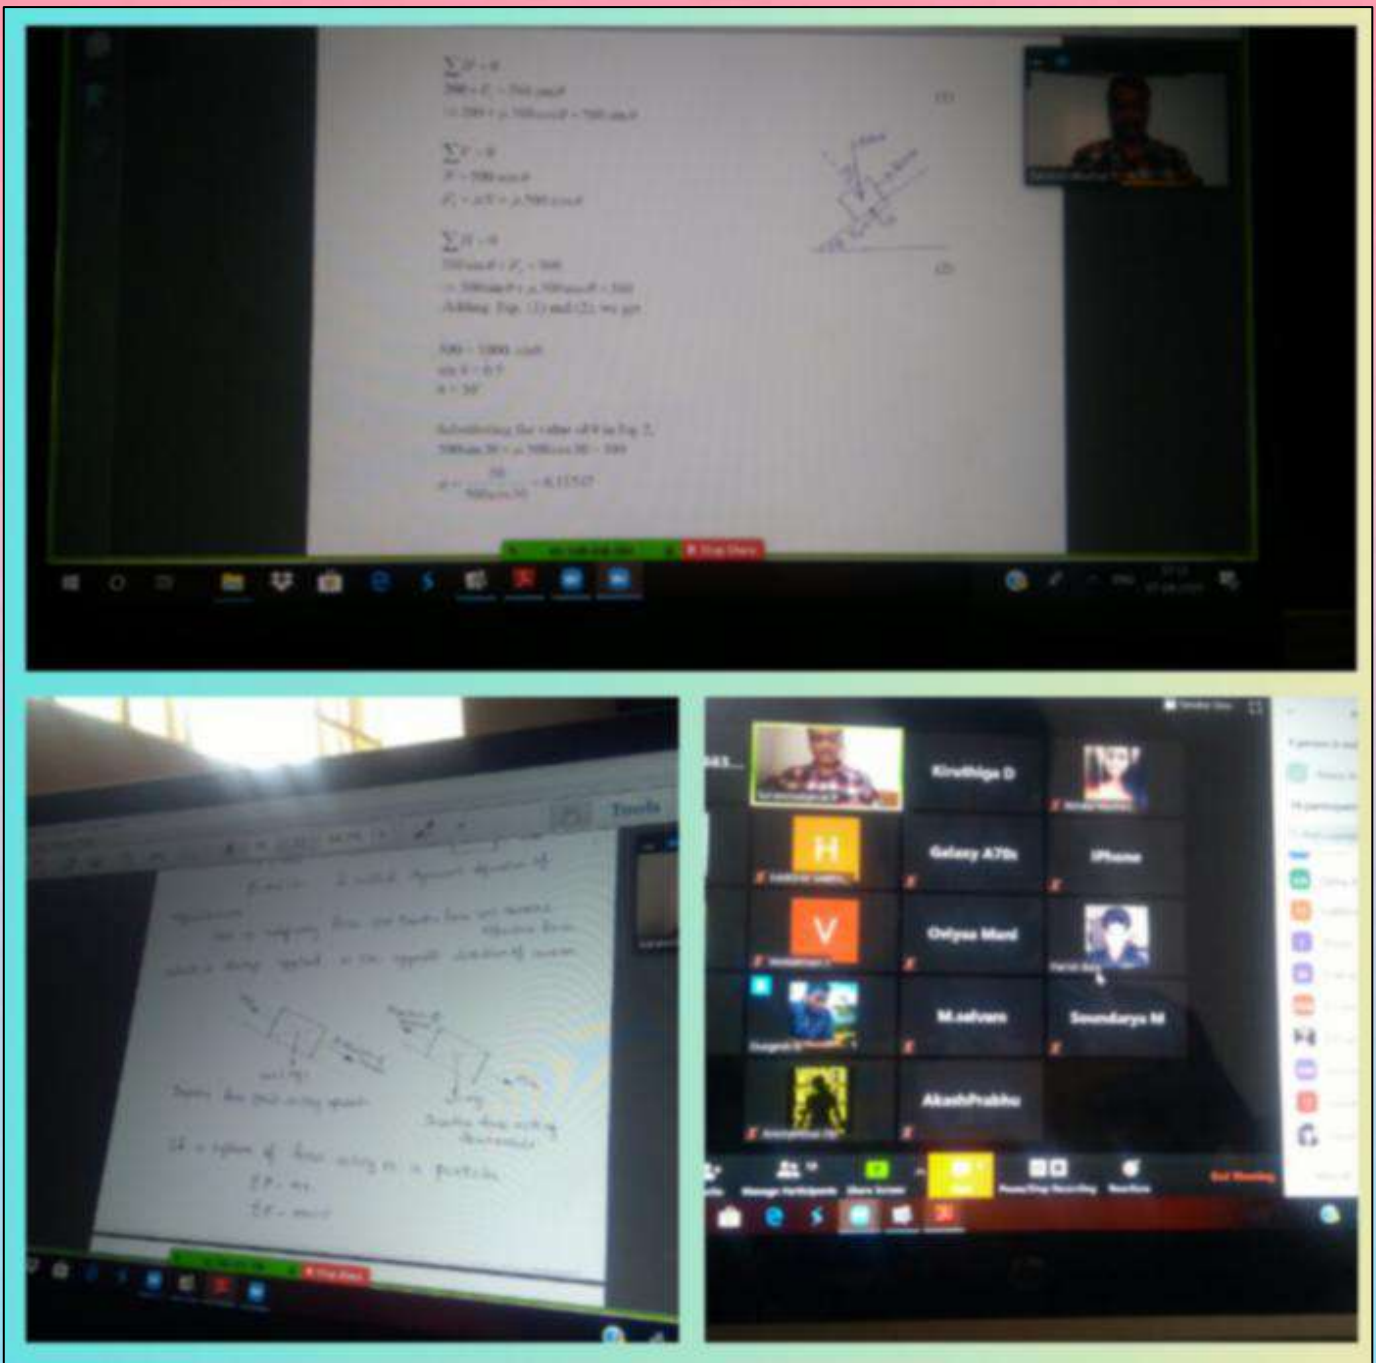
$\sum F_x = 0$
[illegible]

$\sum F_y = 0$
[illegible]

$\sum F_x = 0$
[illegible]
Adding Eqs. (1) and (2) we get

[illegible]
$\theta = 30°$

Substituting the value of θ in Eq. 2,
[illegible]
$\mu = $ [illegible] $= 0.11547$

(1)
(2)

Stop Share

Tools

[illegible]

Kirethiga D
H
Galaxy A70s
iPhone
V
Oviyaa Mani
M.selvam
Soundarya M
AkashPrabhu

Manage Participants
Share Screen
Pause/Stop Recording
Reactions
End Meeting